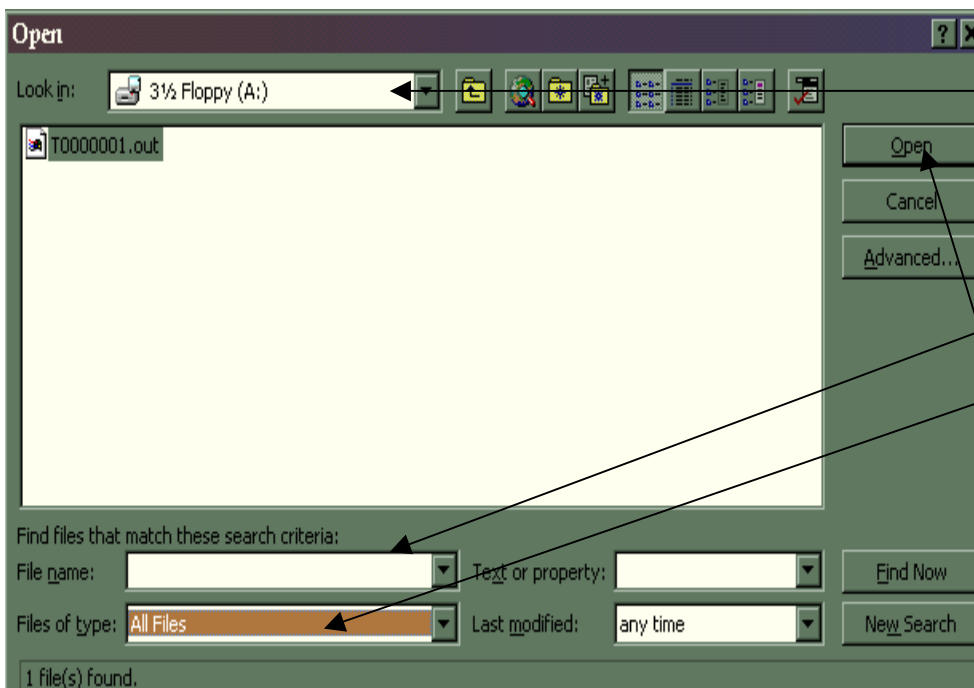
Open

?

Look in: 3½ Floppy (A:)

T0000001.out

Open

Cancel

Advanced...

Find files that match these search criteria:

File name:

Text or property:

Find Now

Files of type: All Files

Last modified: any time

New Search

1 file(s) found.